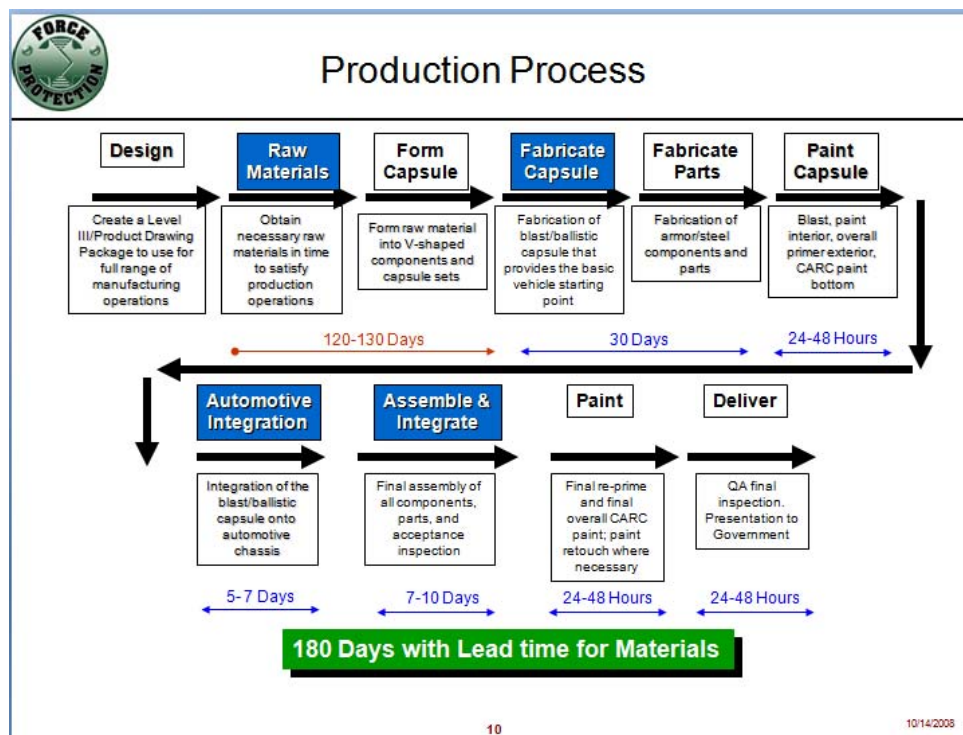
FORCE PROTECTION

Production Process

Design

Create a Level III/Product Drawing Package to use for full range of manufacturing operations

Raw Materials

Obtain necessary raw materials in time to satisfy production operations

Form Capsule

Form raw material into V-shaped components and capsule sets

Fabricate Capsule

Fabrication of blast/ballistic capsule that provides the basic vehicle starting point

Fabricate Parts

Fabrication of armor/steel components and parts

Paint Capsule

Blast, paint interior, overall primer exterior, CARC paint bottom

120-130 Days

30 Days

24-48 Hours

Automotive Integration

Integration of the blast/ballistic capsule onto automotive chassis

Assemble & Integrate

Final assembly of all components, parts, and acceptance inspection

Paint

Final re-prime and final overall CARC paint; paint retouch where necessary

Deliver

QA final inspection. Presentation to Government

5-7 Days

7-10 Days

24-48 Hours

24-48 Hours

180 Days with Lead time for Materials

10

10/14/2008